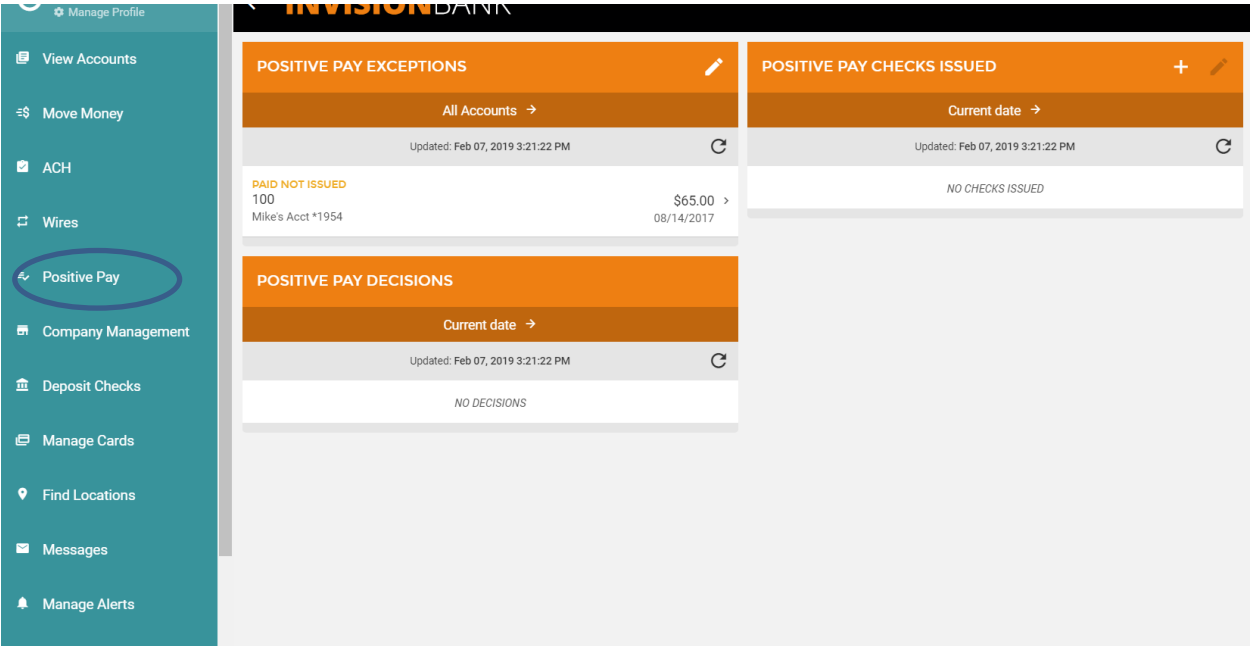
Manage Profile

View Accounts

Move Money

ACH

Wires

Positive Pay

Company Management

Deposit Checks

Manage Cards

Find Locations

Messages

Manage Alerts

INVISIONBANK

POSITIVE PAY EXCEPTIONS

All Accounts →

Updated: Feb 07, 2019 3:21:22 PM

PAID NOT ISSUED
100
Mike's Acct *1954
$65.00
08/14/2017

POSITIVE PAY DECISIONS

Current date →

Updated: Feb 07, 2019 3:21:22 PM

NO DECISIONS

POSITIVE PAY CHECKS ISSUED

Current date →

Updated: Feb 07, 2019 3:21:22 PM

NO CHECKS ISSUED